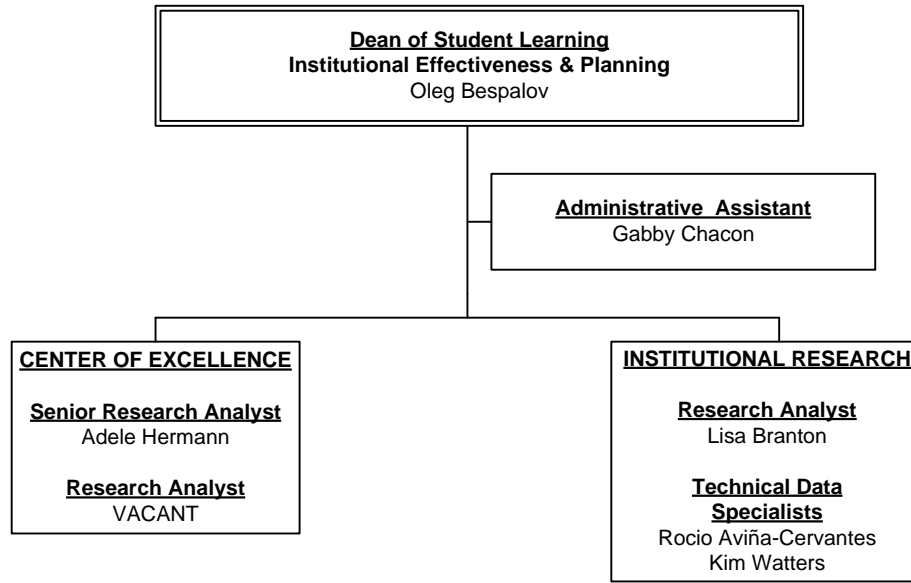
Dean of Student Learning
Institutional Effectiveness & Planning
Oleg Bespalov

Administrative Assistant
Gabby Chacon

CENTER OF EXCELLENCE

Senior Research Analyst
Adele Hermann

Research Analyst
VACANT

INSTITUTIONAL RESEARCH

Research Analyst
Lisa Branton

Technical Data Specialists
Rocio Aviña-Cervantes
Kim Watters